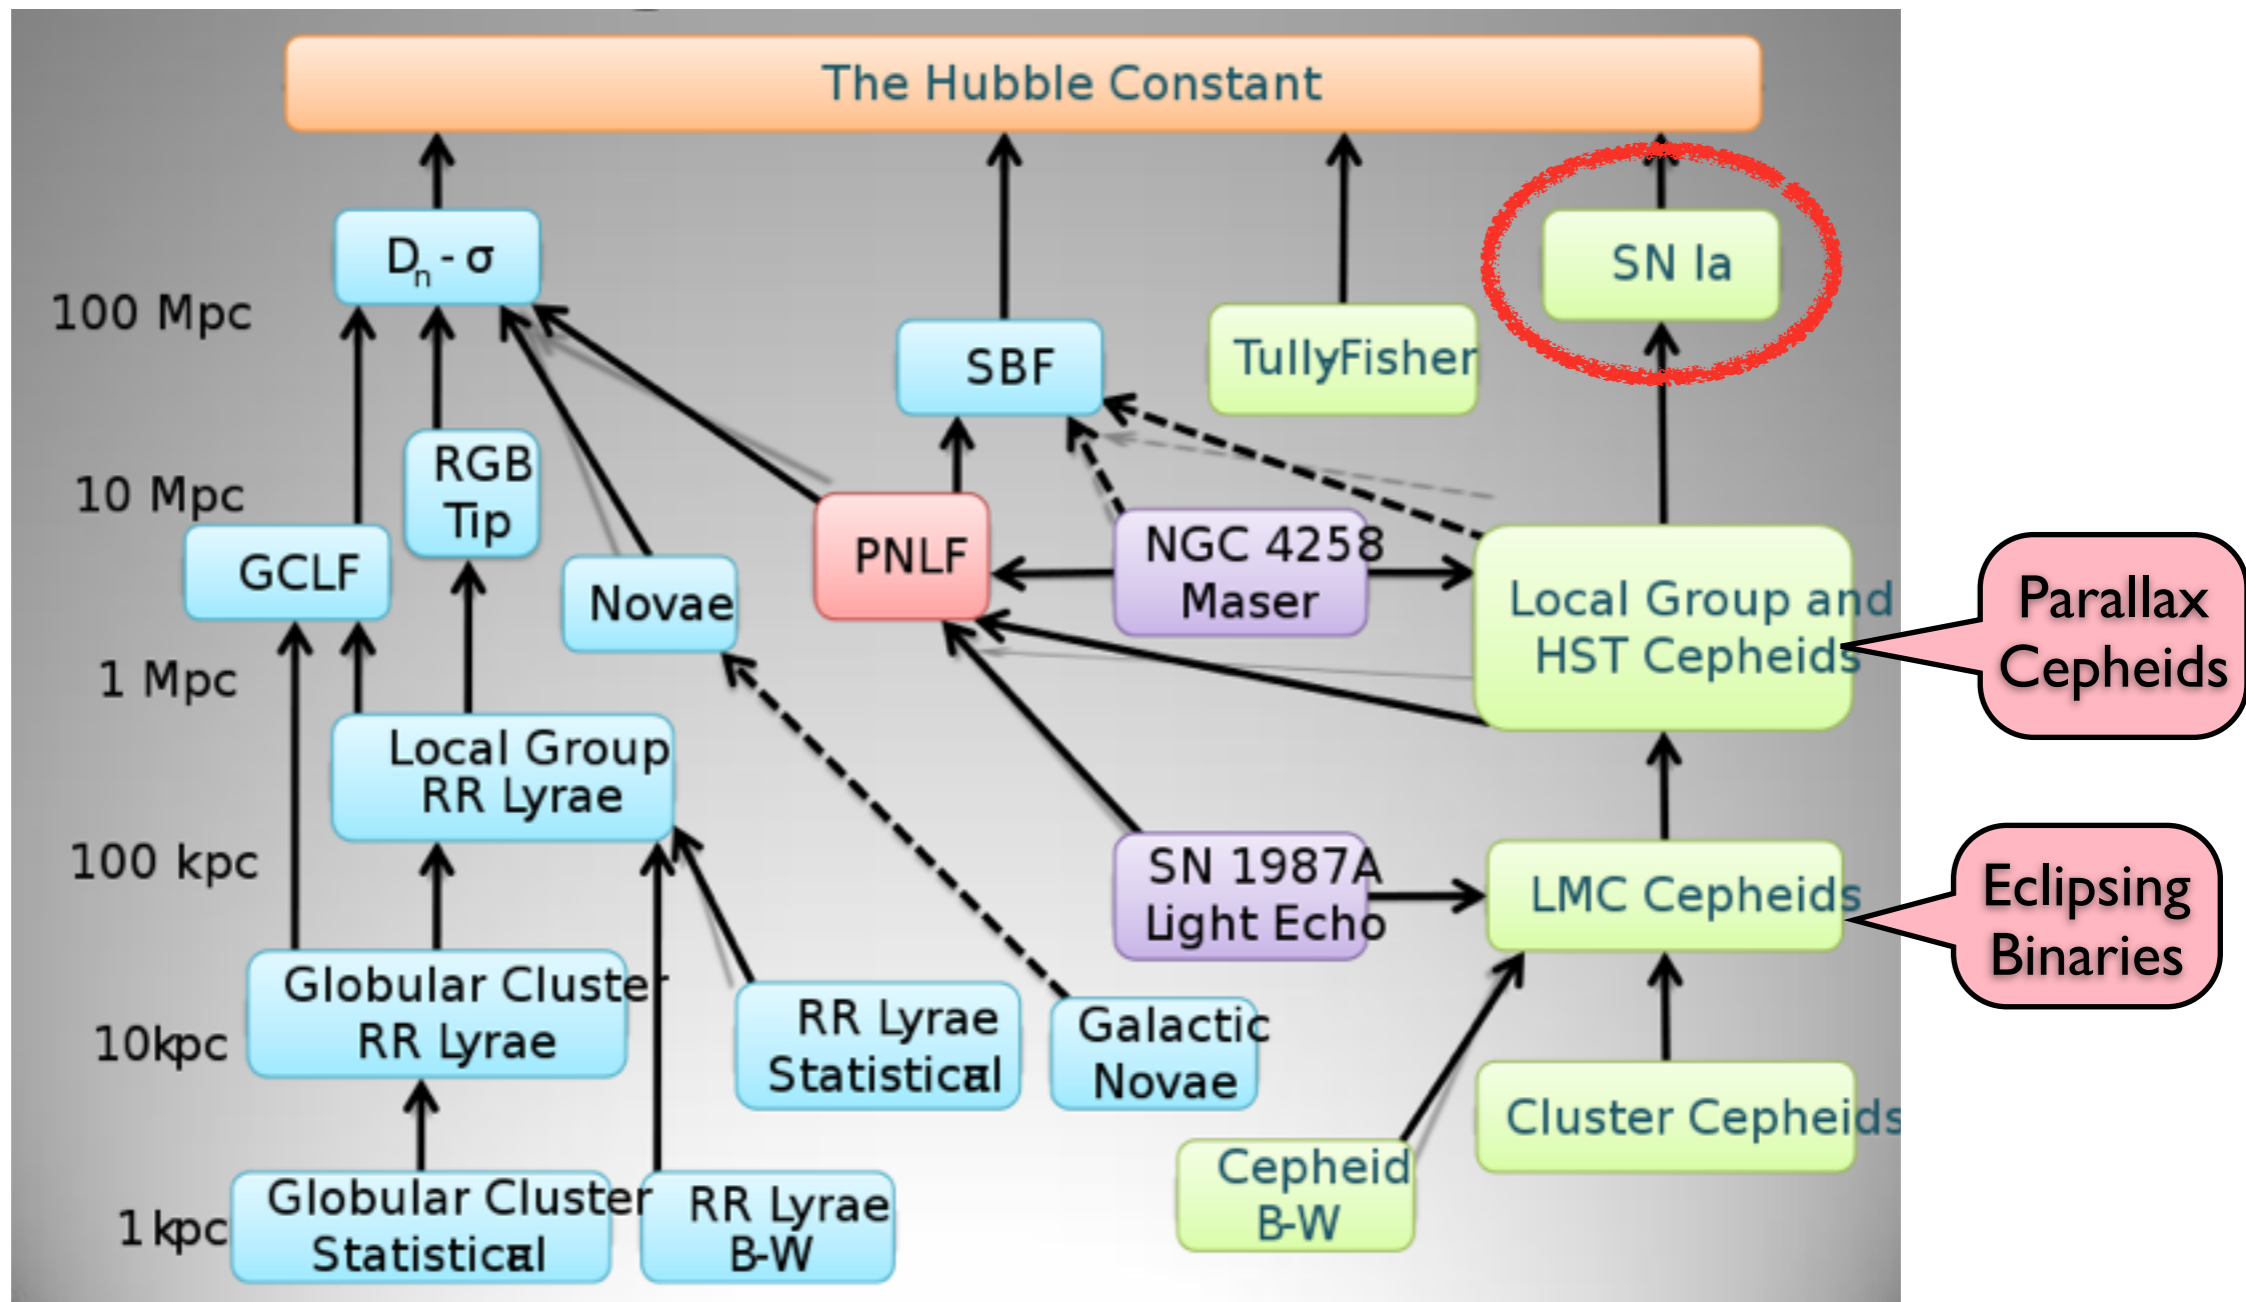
The Hubble Constant

$D_n - \sigma$

SBF

TullyFisher

SN Ia

100 Mpc

10 Mpc

RGB Tip

GCLF

Novae

PNLF

NGC 4258 Maser

Local Group and HST Cepheids

Parallax Cepheids

1 Mpc

Local Group RR Lyrae

100 kpc

SN 1987A Light Echo

LMC Cepheids

Eclipsing Binaries

10kpc

Globular Cluster RR Lyrae

RR Lyrae Statistical

Galactic Novae

Cluster Cepheids

Cepheid B-W

1 kpc

Globular Cluster Statistical

RR Lyrae B-W